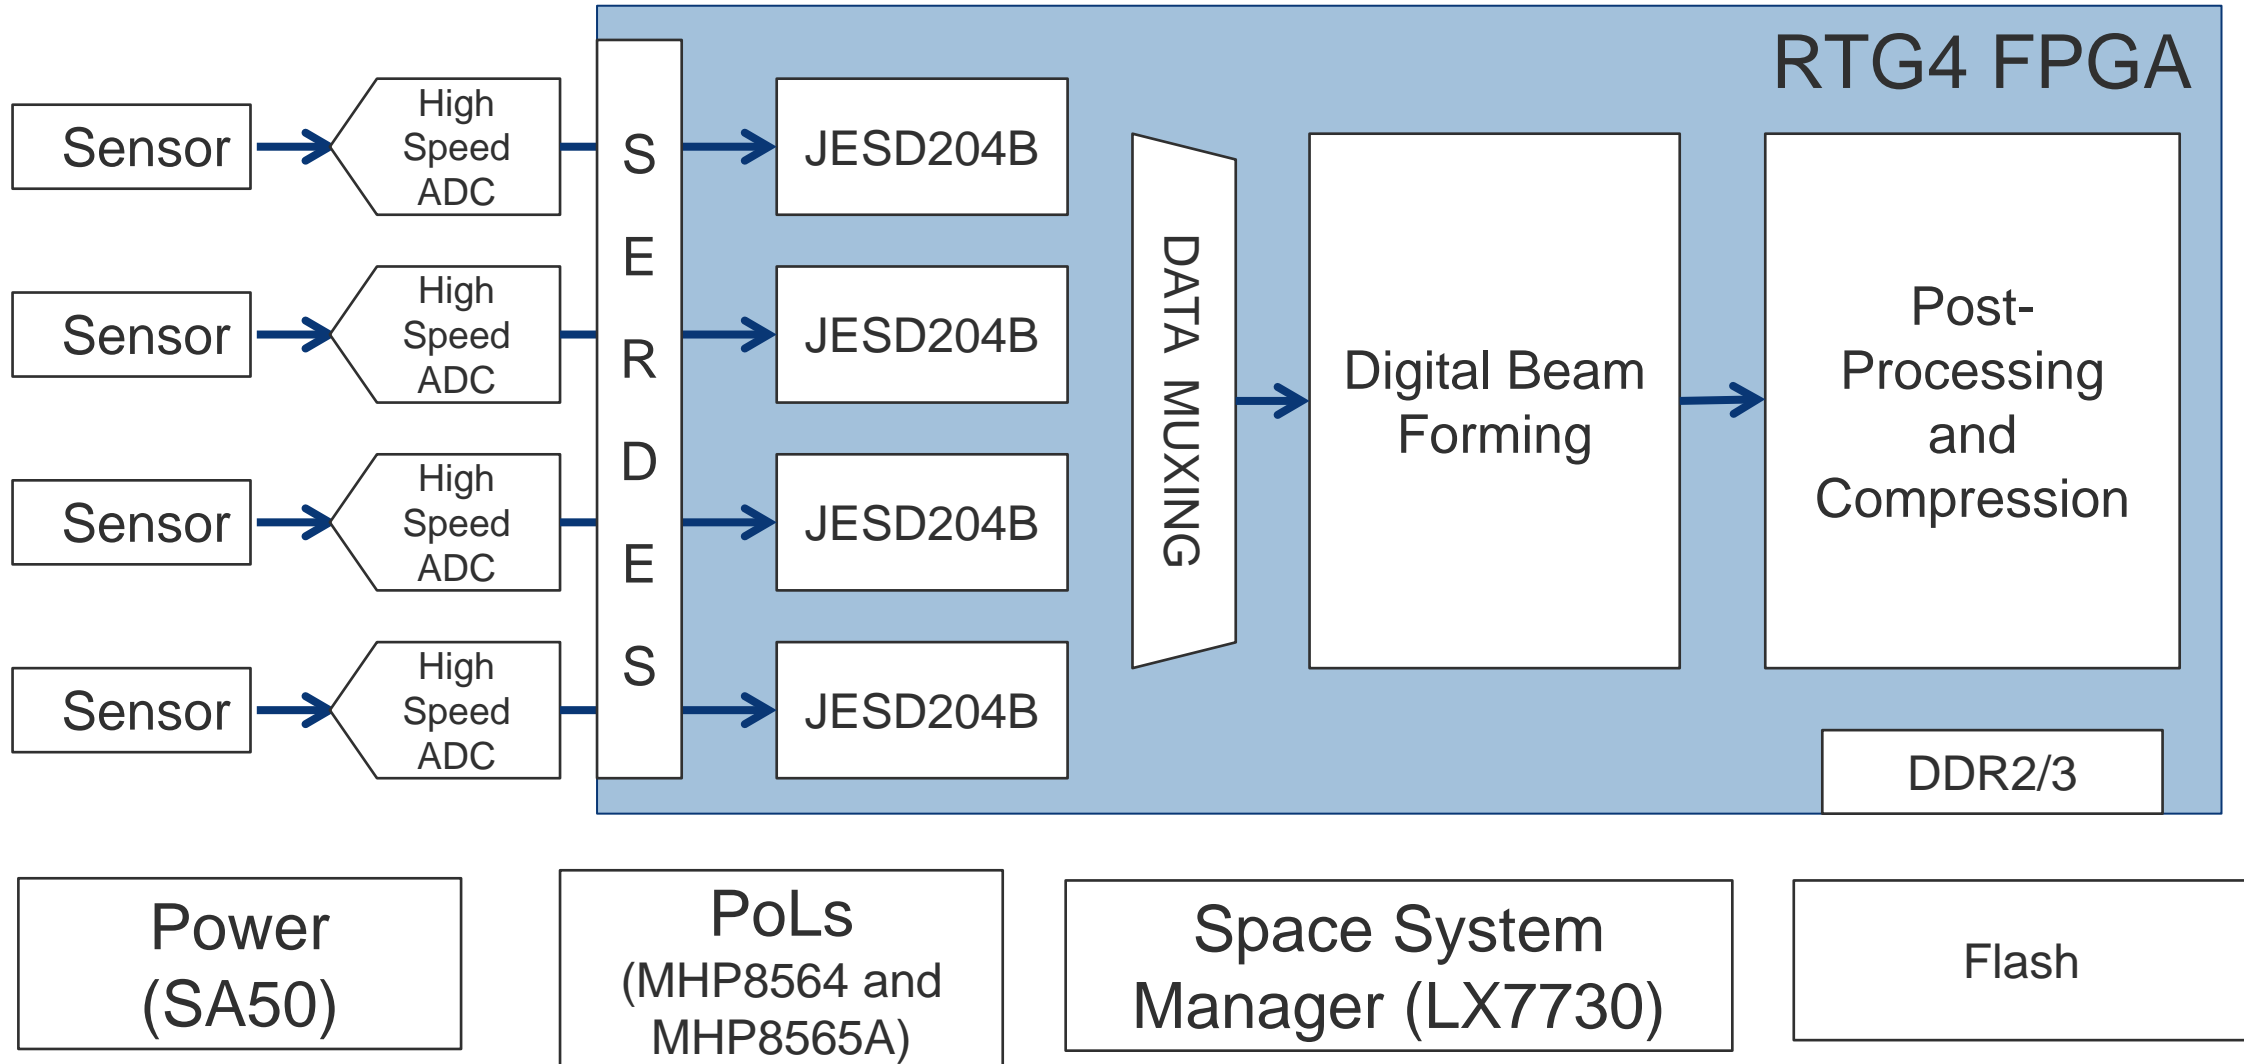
RTG4 FPGA

Sensor

High Speed ADC

Sensor

High Speed ADC

Sensor

High Speed ADC

Sensor

High Speed ADC

S E R D E S

JESD204B

JESD204B

JESD204B

JESD204B

DATA MUXING

Digital Beam Forming

Post-Processing and Compression

DDR2/3

Power (SA50)

PoLs (MHP8564 and MHP8565A)

Space System Manager (LX7730)

Flash